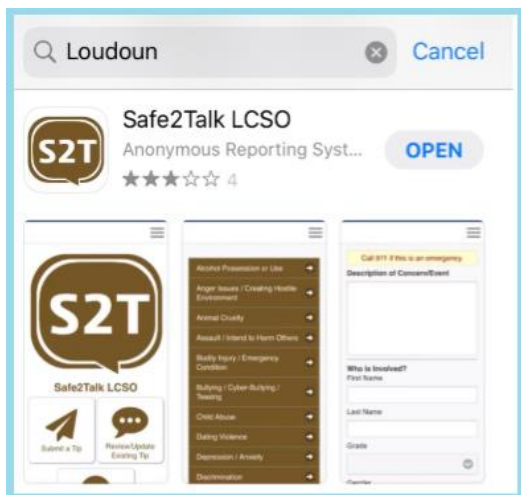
Loudoun

Cancel

S2T

Safe2Talk LCSO

Anonymous Reporting Syst...

4

OPEN

S2T

Safe2Talk LCSO

Submit a Tip

Review/Update Existing Tip

Alcohol Possession or Use

Anger Issues / Creating Hostile Environment

Animal Cruelty

Assault / Intend to Harm Others

Bodily Injury / Emergency Condition

Bullying / Cyber-Bullying / Teasing

Child Abuse

Dating Violence

Depression / Anxiety

Discrimination

Call 911 if this is an emergency.

Description of Concern/Event

Who is Involved?

First Name

Last Name

Grade

Gender